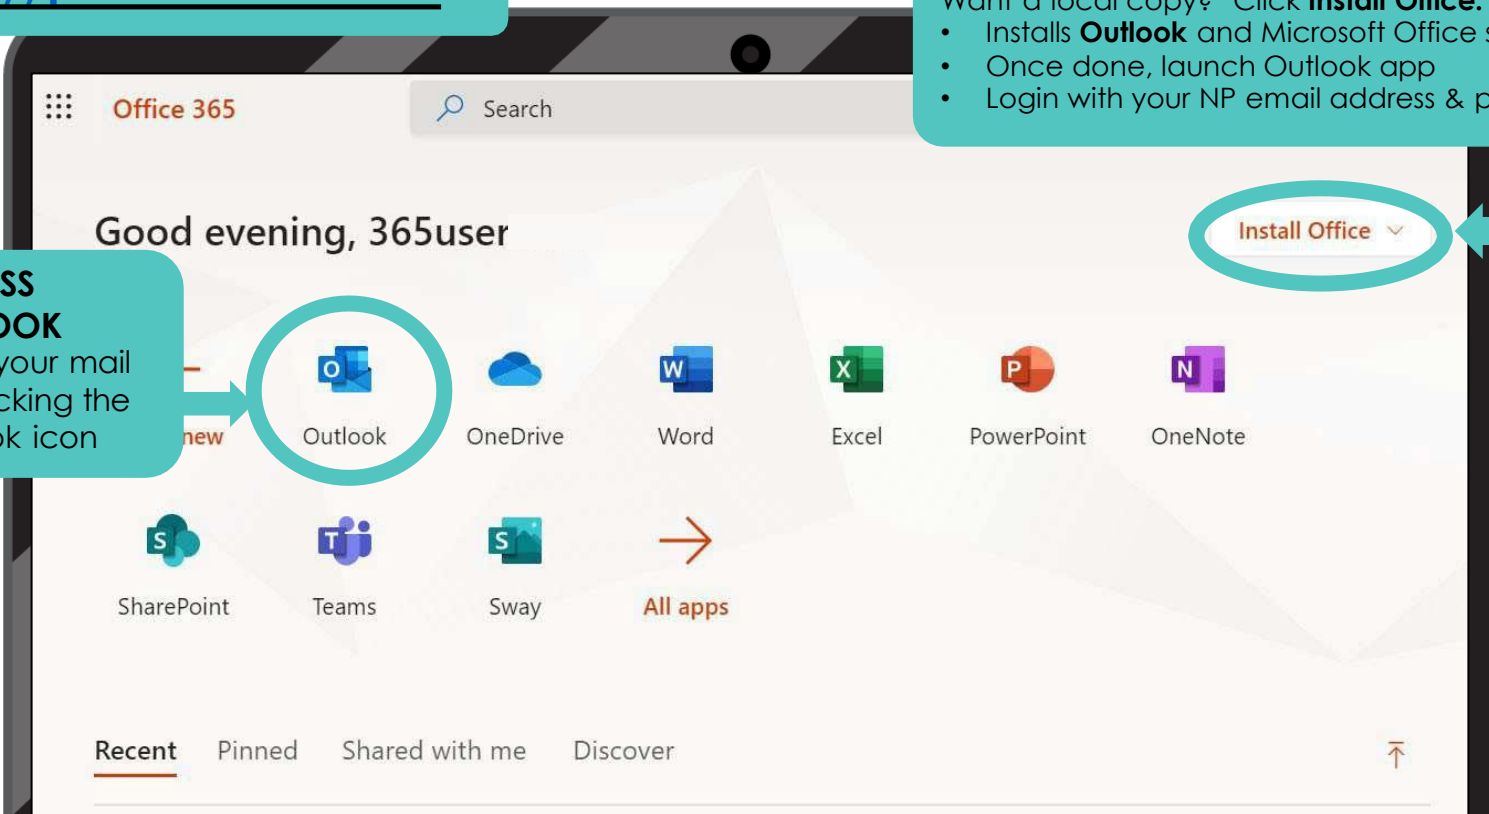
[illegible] Click Install Office.
• Installs Outlook and Microsoft Office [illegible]
• Once done, launch Outlook app
• Login with your NP email address & p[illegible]

Office 365

Search

Good evening, 365user

Install Office

SS
OOK
your mail
cking the
k icon

new

Outlook

OneDrive

Word

Excel

PowerPoint

OneNote

SharePoint

Teams

Sway

All apps

Recent

Pinned

Shared with me

Discover